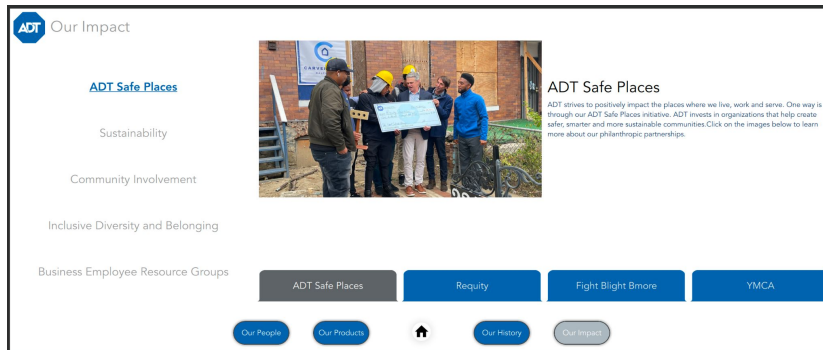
ADT Our Impact

ADT Safe Places

Sustainability

Community Involvement

Inclusive Diversity and Belonging

Business Employee Resource Groups

ADT Safe Places

ADT strives to positively impact the places where we live, work and serve. One way is through our ADT Safe Places initiative. ADT invests in organizations that help create safer, smarter and more sustainable communities.Click on the images below to learn more about our philanthropic partnerships.

ADT Safe Places

Requity

Fight Blight Bmore

YMCA

Our People

Our Products

Our History

Our Impact